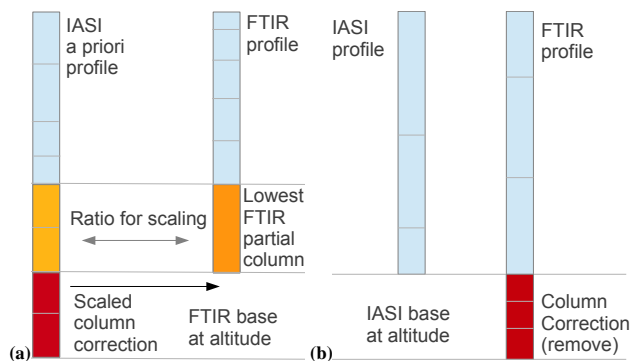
IASI a priori profile

FTIR profile

Lowest FTIR partial column

Ratio for scaling

Scaled column correction

FTIR base at altitude

(a)

IASI profile

FTIR profile

IASI base at altitude

Column Correction (remove)

(b)